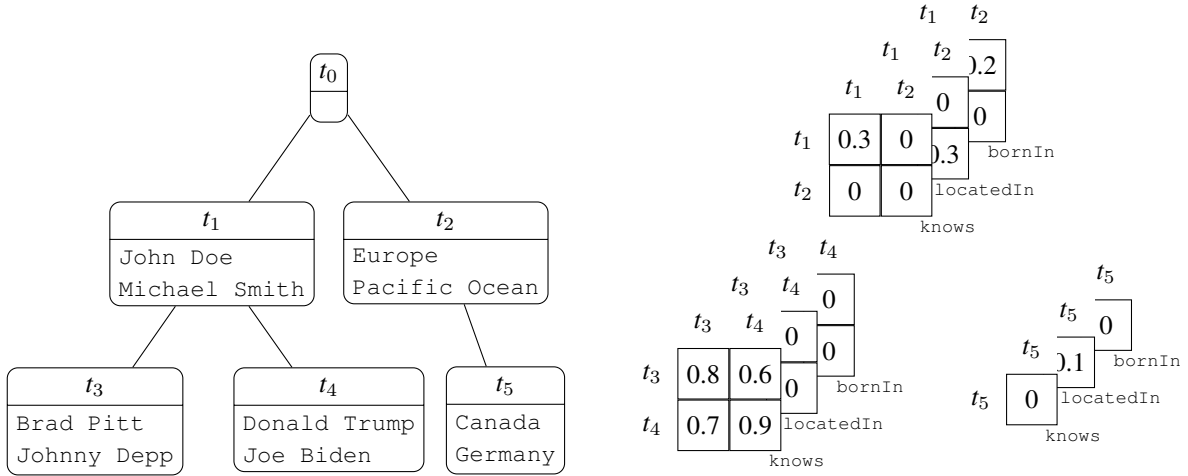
$t_0$

$t_1$
John Doe
Michael Smith

$t_2$
Europe
Pacific Ocean

$t_3$
Brad Pitt
Johnny Depp

$t_4$
Donald Trump
Joe Biden

$t_5$
Canada
Germany

$t_1$ $t_2$
$t_1$ $t_2$
.2
$t_1$ $t_2$
0
0
$t_1$
| 0.3 | 0 |
|---|---|
| 0 | 0 |
$t_2$
.3
bornIn
locatedIn
knows

$t_3$ $t_4$
$t_3$ $t_4$
0
$t_3$ $t_4$
0
0
$t_3$
| 0.8 | 0.6 |
|---|---|
| 0.7 | 0.9 |
$t_4$
0
bornIn
locatedIn
knows

$t_5$
$t_5$
0
$t_5$
.1
bornIn
$t_5$
0
locatedIn
knows